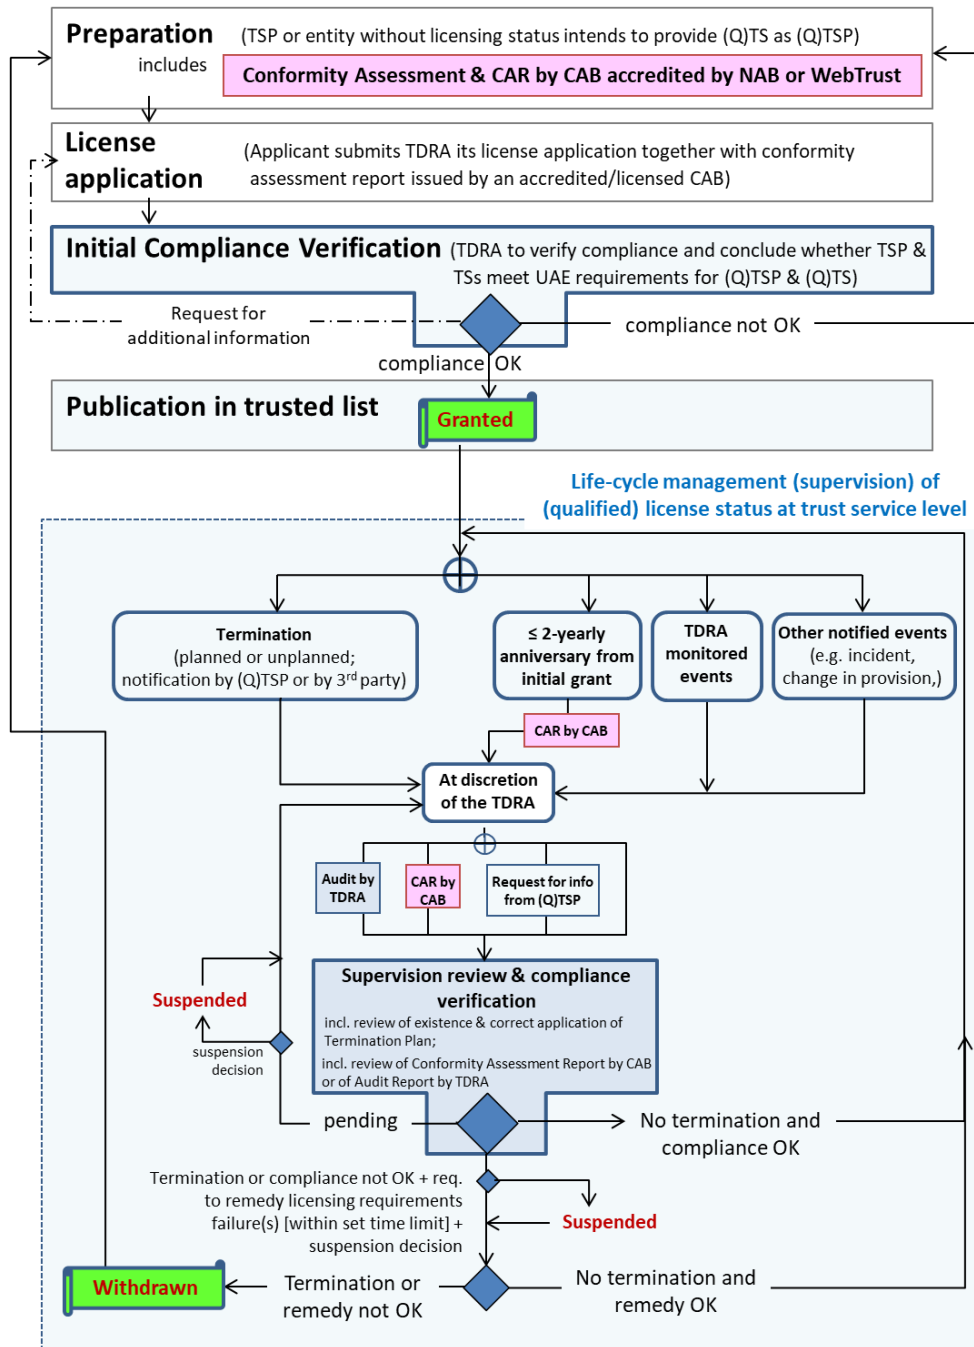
Preparation includes

(TSP or entity without licensing status intends to provide (Q)TS as (Q)TSP)

Conformity Assessment & CAR by CAB accredited by NAB or WebTrust

License application

(Applicant submits TDRA its license application together with conformity assessment report issued by an accredited/licensed CAB)

Initial Compliance Verification (TDRA to verify compliance and conclude whether TSP & TSs meet UAE requirements for (Q)TSP & (Q)TS)

Request for additional information

compliance not OK

compliance OK

Publication in trusted list

Granted

Life-cycle management (supervision) of (qualified) license status at trust service level

Termination (planned or unplanned; notification by (Q)TSP or by 3$^{rd}$ party)

≤ 2-yearly anniversary from initial grant

TDRA monitored events

Other notified events (e.g. incident, change in provision,)

CAR by CAB

At discretion of the TDRA

Audit by TDRA

CAR by CAB

Request for info from (Q)TSP

Supervision review & compliance verification

incl. review of existence & correct application of Termination Plan;

incl. review of Conformity Assessment Report by CAB or of Audit Report by TDRA

Suspended

suspension decision

pending

No termination and compliance OK

Termination or compliance not OK + req. to remedy licensing requirements failure(s) [within set time limit] + suspension decision

Suspended

Withdrawn

Termination or remedy not OK

No termination and remedy OK